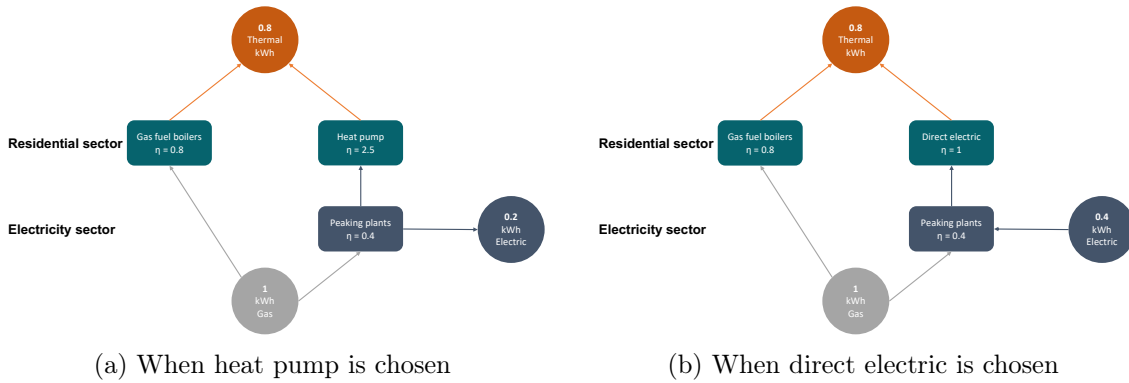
0.8
Thermal
kWh

Residential sector

Gas fuel boilers
η = 0.8

Heat pump
η = 2.5

Electricity sector

Peaking plants
η = 0.4

0.2
kWh
Electric

1
kWh
Gas

(a) When heat pump is chosen

0.8
Thermal
kWh

Residential sector

Gas fuel boilers
η = 0.8

Direct electric
η = 1

Electricity sector

Peaking plants
η = 0.4

0.4
kWh
Electric

1
kWh
Gas

(b) When direct electric is chosen